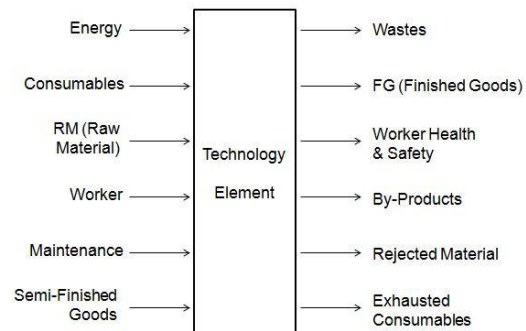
Energy

Consumables

RM (Raw Material)

Worker

Maintenance

Semi-Finished Goods

Technology

Element

Wastes

FG (Finished Goods)

Worker Health & Safety

By-Products

Rejected Material

Exhausted Consumables